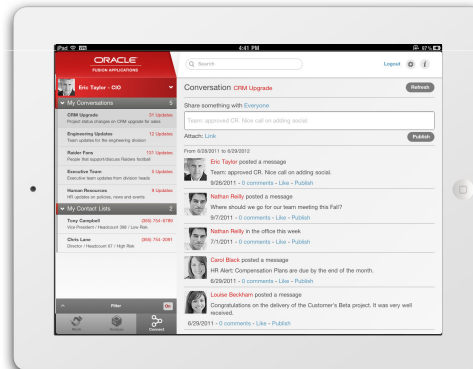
iPad
4:41 PM
87%

ORACLE
FUSION APPLICATIONS

Eric Taylor - CIO

My Conversations 5

CRM Upgrade 21 Updates
Project status changes on CRM upgrade for sales

Engineering Updates 12 Updates
Team updates for the engineering division

Raider Fans 131 Updates
People that support Raiders football

Executive Team 3 Updates
Executive team updates from division heads

Human Resources 8 Updates
HR updates on policies, news and events

My Contact Lists 2

Tony Campbell (555) 754-8789
Vice President / Headcount 98 / Low Risk

Chris Lane (555) 754-2081
Director / Headcount 67 / High Risk

Filter On

Work Analyze Connect

Search

Logout

Conversation CRM Upgrade

Refresh

Share something with Everyone

Team: approved CR. Nice call on adding social.

Attach: Link

Publish

From 6/28/2011 to 6/29/2012

Eric Taylor posted a message
Team: approved CR. Nice call on adding social.
9/26/2011 - 0 comments - Like - Publish

Nathan Reilly posted a message
Where should we go for our team meeting this Fall?
9/7/2011 - 0 comments - Like - Publish

Nathan Reilly in the office this week
7/1/2011 - 0 comments - Like - Publish

Carol Black posted a message
HR Alert: Compensation Plans are due by the end of the month.
6/29/2011 - 0 comments - Like - Publish

Louise Beckham posted a message
Congratulations on the delivery of the Customer's Beta project. It was very well received.
6/29/2011 - 0 comments - Like - Publish